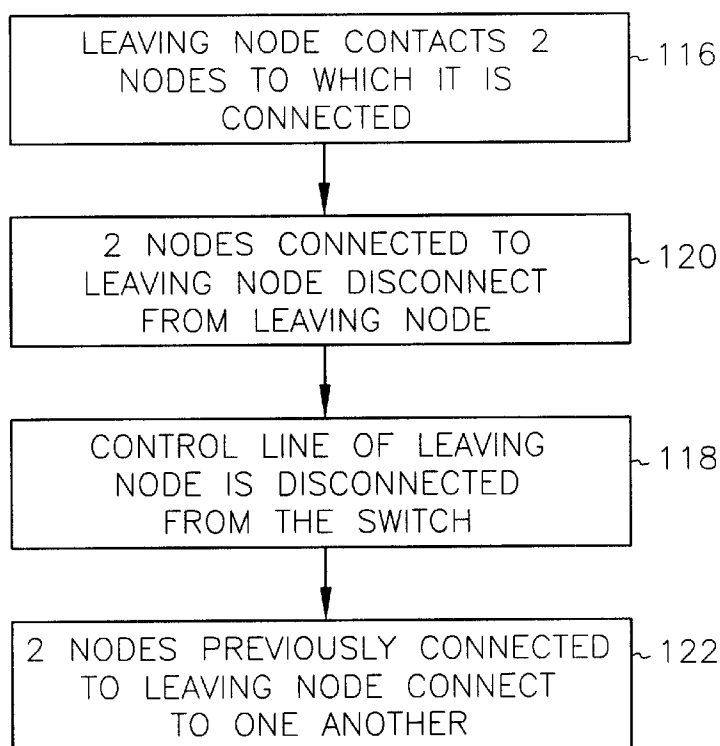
LEAVING NODE CONTACTS 2 NODES TO WHICH IT IS CONNECTED

116

2 NODES CONNECTED TO LEAVING NODE DISCONNECT FROM LEAVING NODE

120

CONTROL LINE OF LEAVING NODE IS DISCONNECTED FROM THE SWITCH

118

2 NODES PREVIOUSLY CONNECTED TO LEAVING NODE CONNECT TO ONE ANOTHER

122